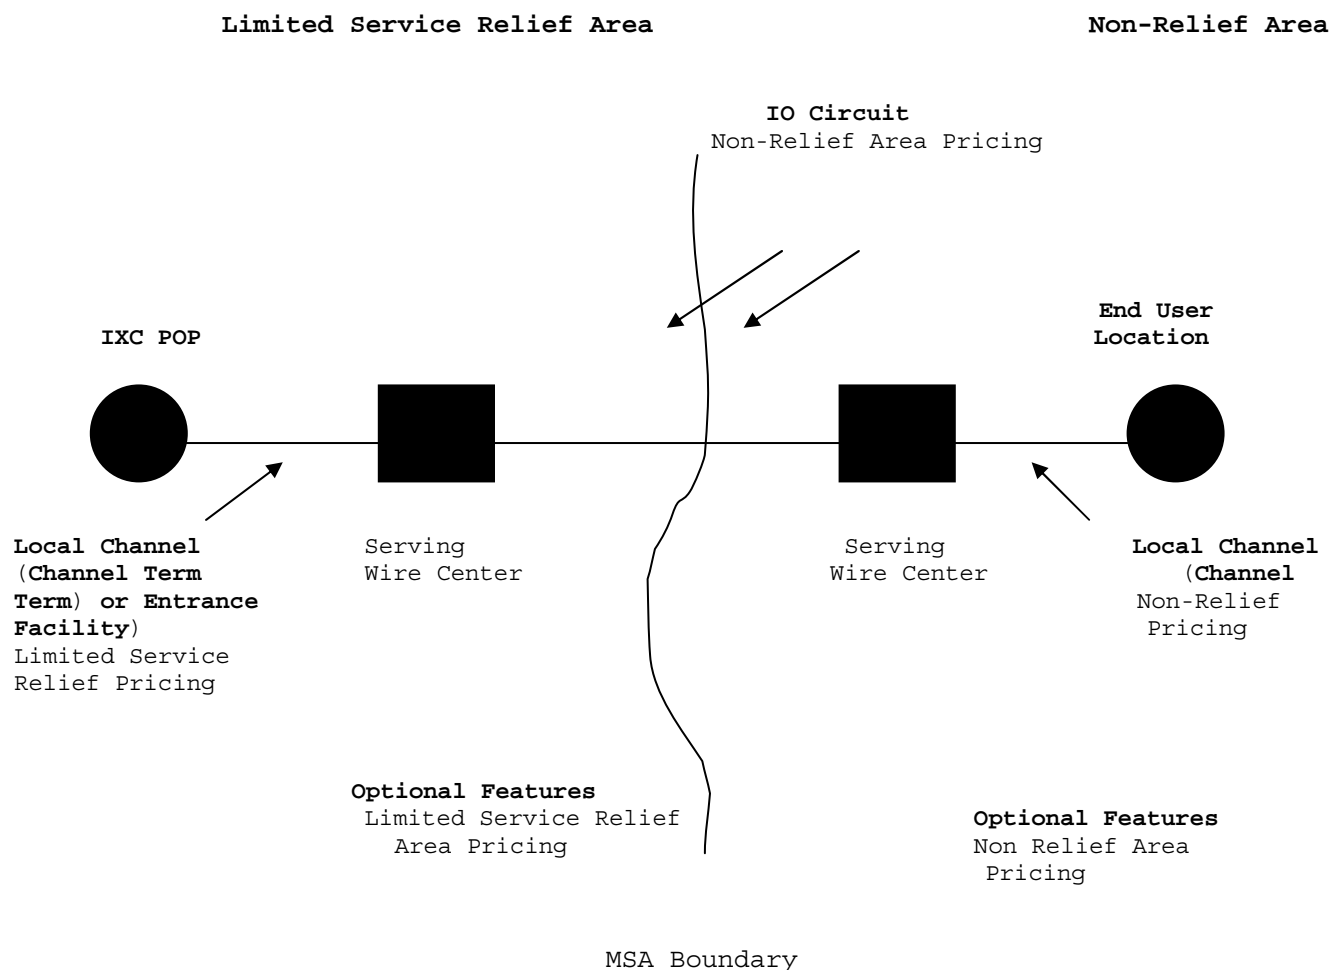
Limited Service Relief Area

Non-Relief Area

IO Circuit
Non-Relief Area Pricing

IXC POP

End User Location

Local Channel (Channel Term Term) or Entrance Facility) Limited Service Relief Pricing

Serving Wire Center

Serving Wire Center

Local Channel (Channel Non-Relief Pricing

Optional Features
Limited Service Relief Area Pricing

Optional Features
Non Relief Area Pricing

MSA Boundary